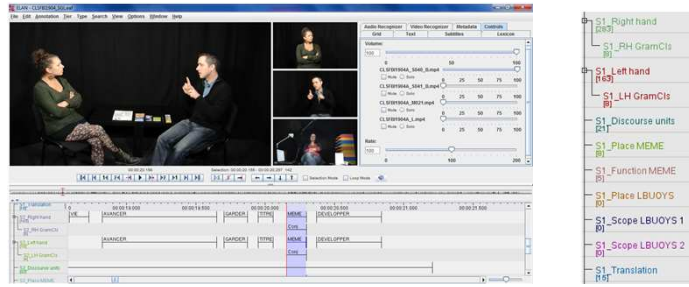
ELAN - CLSFB5904A_S03.eaf

File Edit Annotation Tier Type Search View Options Window Help

Audio Recognizer Video Recognizer Metadata Controls
Grid Text Subtitles Lexicon

Volume:
100
0 50 100
CLSFBI5904A_S046_B.mp4
Mute Solo
0 25 50 75 100
CLSFBI5904A_S041_B.mp4
Mute Solo
0 25 50 75 100
CLSFBI5904A_M021.mp4
Mute Solo
0 25 50 75 100
CLSFBI5904A_L.mp4
Mute Solo
0 25 50 75 100
Rate:
100
0 100 200

00:00:20.198 Selection: 00:00:20.198 - 00:00:20.287 142
Selection Mode Loop Mode

00:00:19.000 00:00:19.500 00:00:20.000 00:00:20.500 00:00:21.000 00:00:21.500
S1_Translation
S1_Right hand VE AVANCER GARDER TITRE MEME DEVELOPPER
S1_RH GramCls Cons
S1_Left hand AVANCER GARDER TITRE MEME DEVELOPPER
S1_LH GramCls Cons
S1_Discourse units
S1_Place MEME

S1_Right hand
[283]
S1_RH GramCls
[9]
S1_Left hand
[163]
S1_LH GramCls
[8]
S1_Discourse units
[21]
S1_Place MEME
[9]
S1_Function MEME
[9]
S1_Place LBUOYS
[0]
S1_Scope LBUOYS 1
[0]
S1_Scope LBUOYS 2
[0]
S1_Translation
[18]